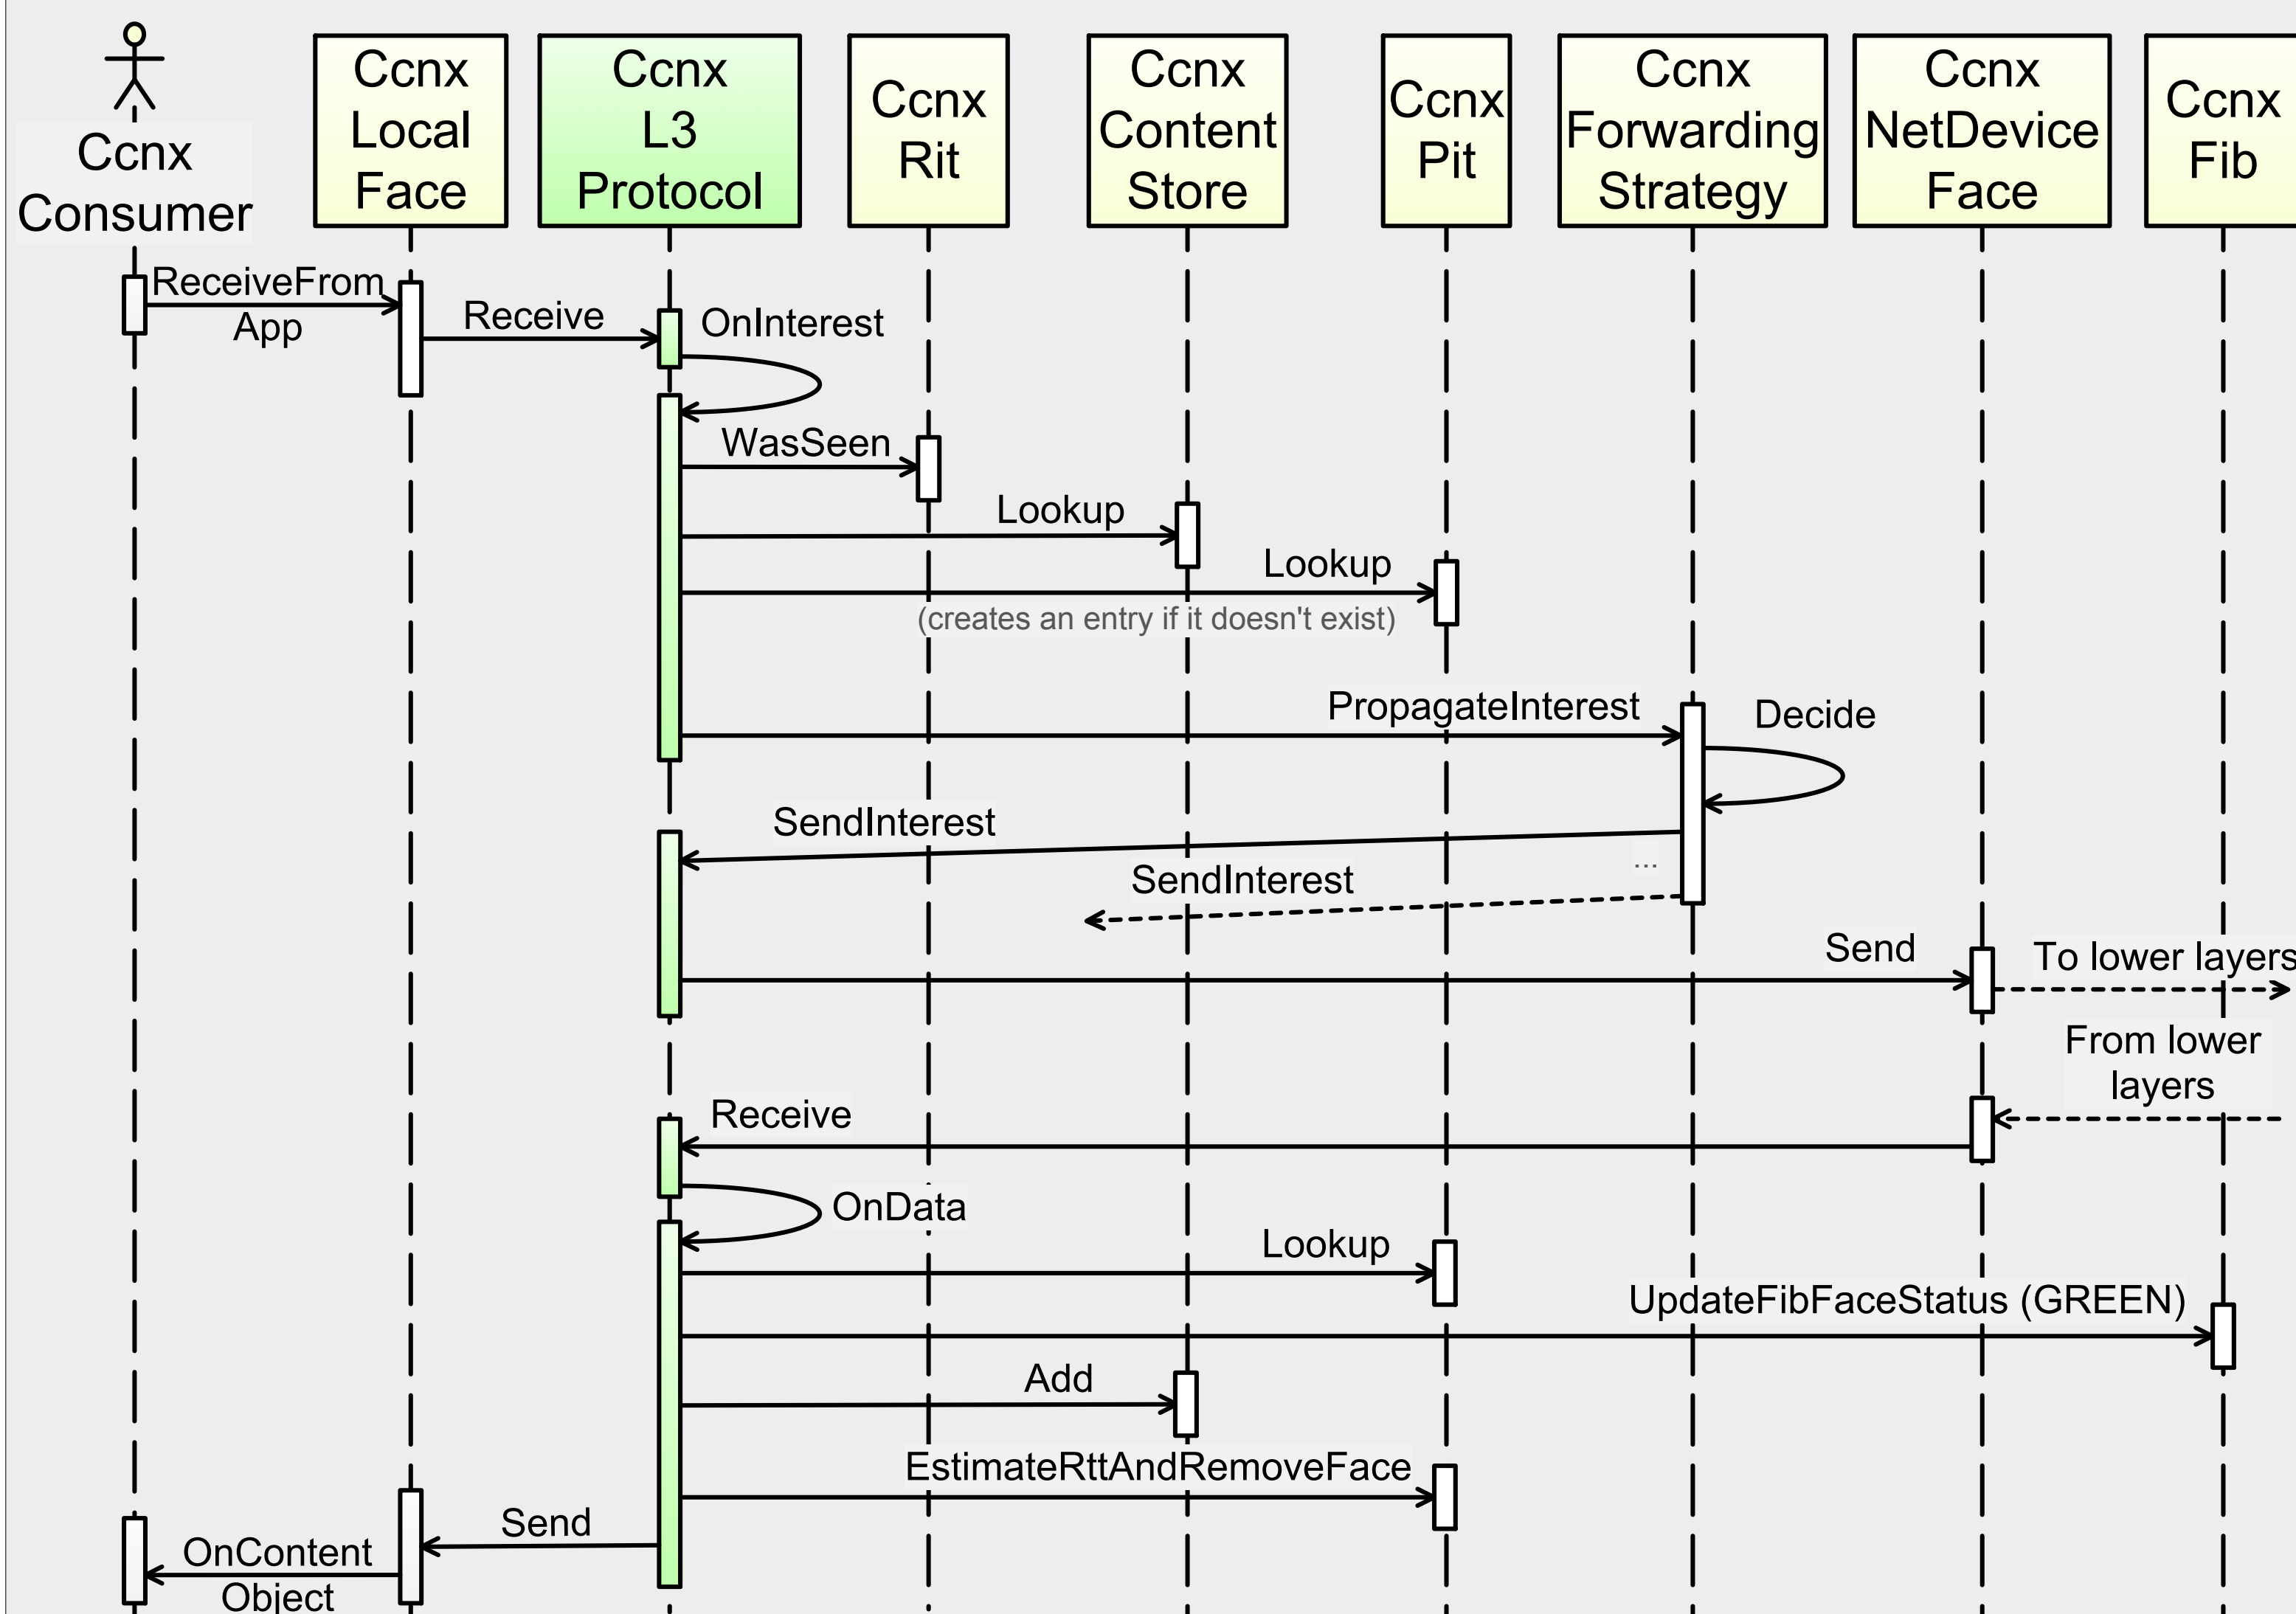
Ccnx Consumer

Ccnx Local Face

Ccnx L3 Protocol

Ccnx Rit

Ccnx Content Store

Ccnx Pit

Ccnx Forwarding Strategy

Ccnx NetDevice Face

Ccnx Fib

ReceiveFrom App

Receive

OnInterest

WasSeen

Lookup

Lookup

(creates an entry if it doesn't exist)

PropagateInterest

Decide

SendInterest

...

SendInterest

Send

To lower layers

From lower layers

Receive

OnData

Lookup

UpdateFibFaceStatus (GREEN)

Add

EstimateRttAndRemoveFace

Send

OnContent Object